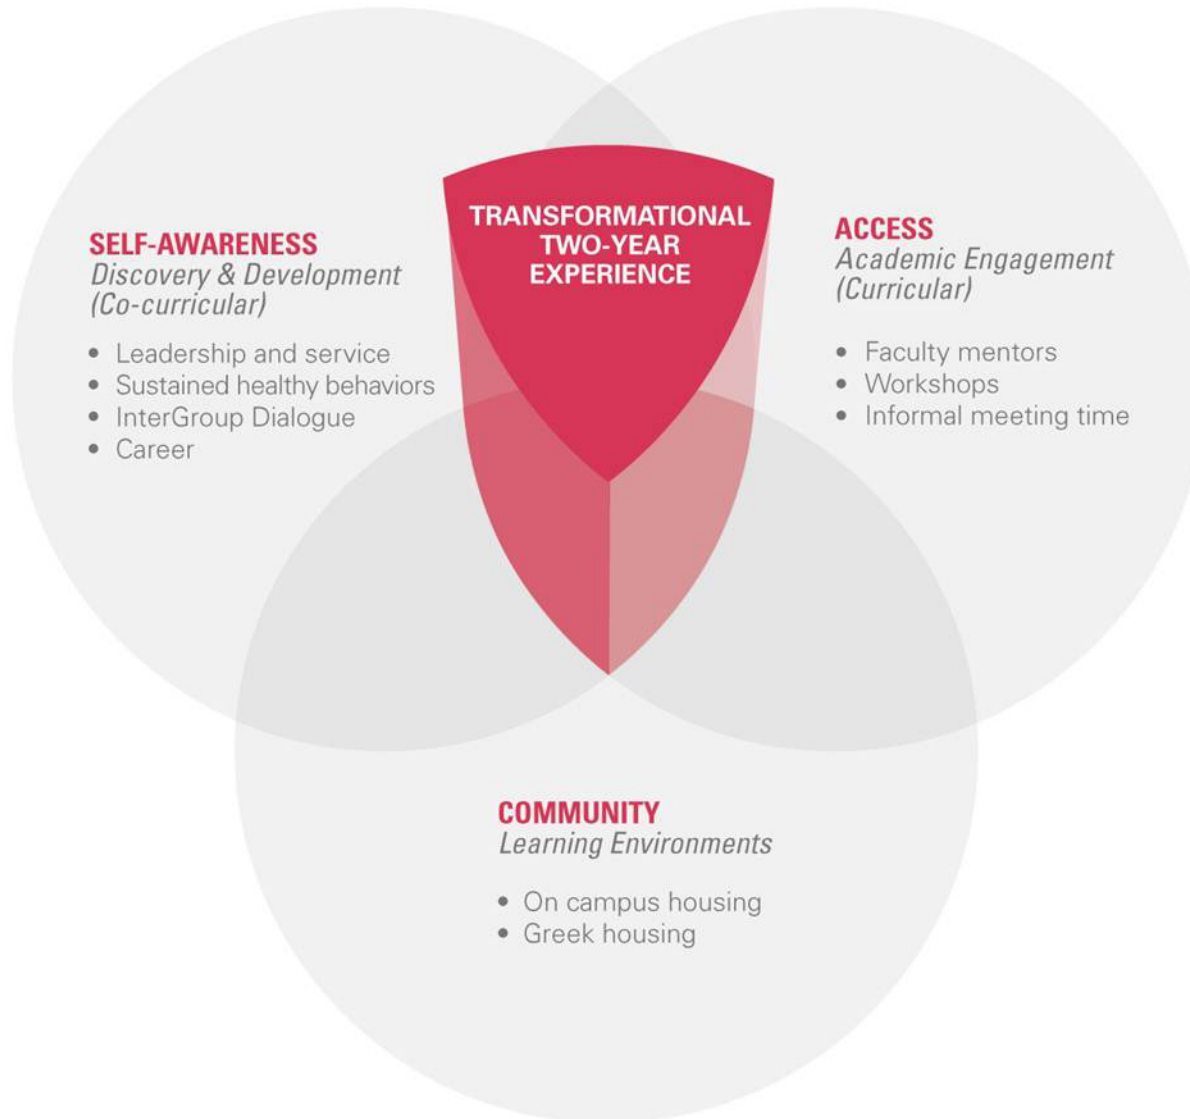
TRANSFORMATIONAL TWO-YEAR EXPERIENCE

SELF-AWARENESS
Discovery & Development (Co-curricular)

• Leadership and service
• Sustained healthy behaviors
• InterGroup Dialogue
• Career

ACCESS
Academic Engagement (Curricular)

• Faculty mentors
• Workshops
• Informal meeting time

COMMUNITY
Learning Environments

• On campus housing
• Greek housing